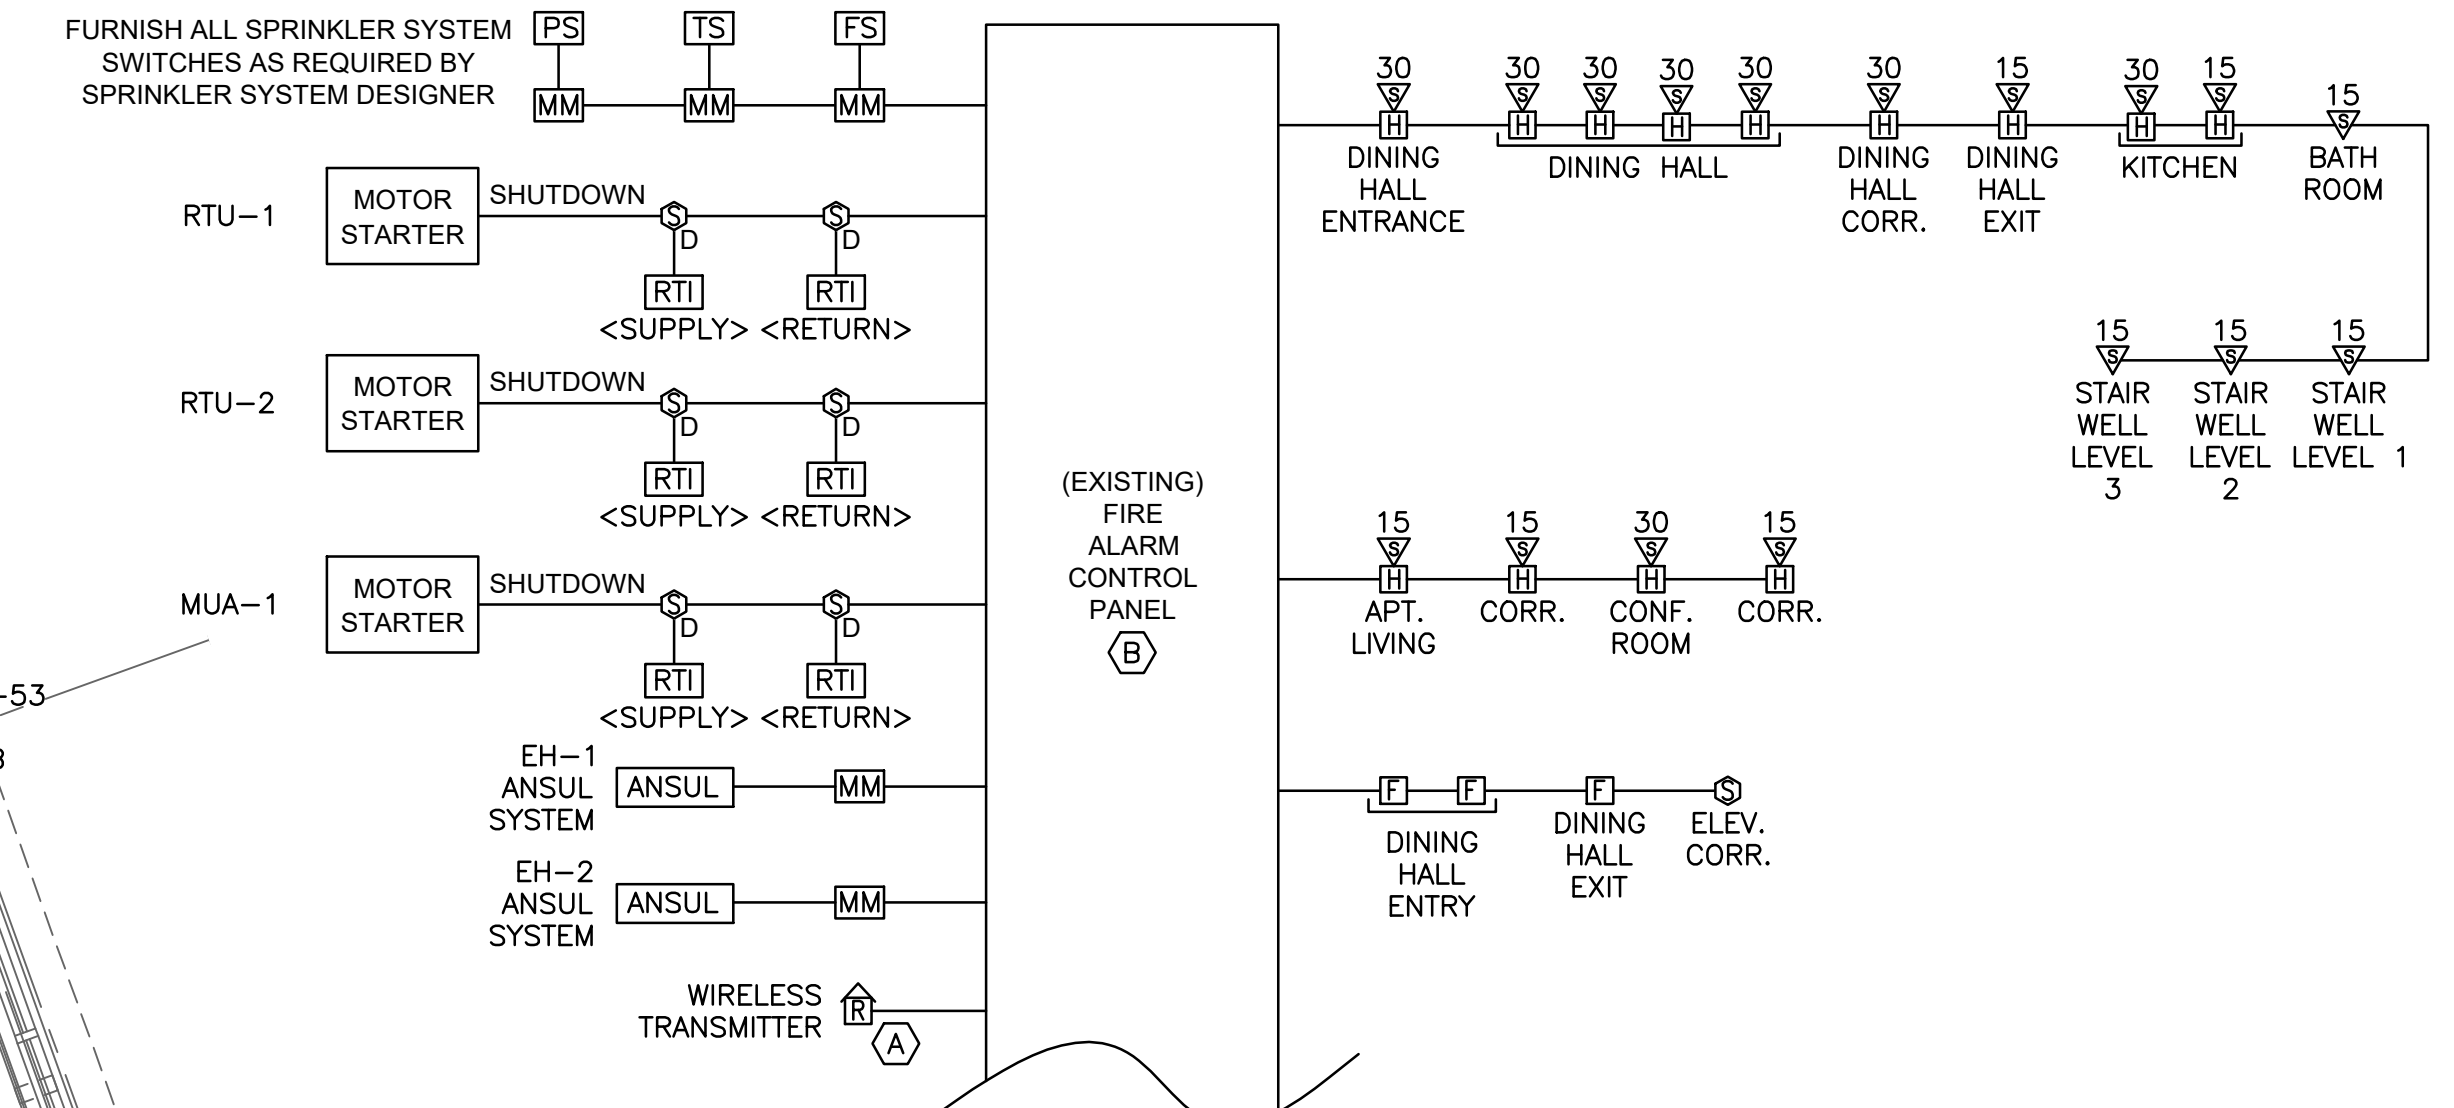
FURNISH ALL SPRINKLER SYSTEM SWITCHES AS REQUIRED BY SPRINKLER SYSTEM DESIGNER

PS TS FS

MM MM MM

RTU−1
MOTOR STARTER
SHUTDOWN
S D S D
RTI RTI
<SUPPLY> <RETURN>

RTU−2
MOTOR STARTER
SHUTDOWN
S D S D
RTI RTI
<SUPPLY> <RETURN>

MUA−1
MOTOR STARTER
SHUTDOWN
S D S D
RTI RTI
<SUPPLY> <RETURN>

-53

EH−1 ANSUL SYSTEM
ANSUL
MM

EH−2 ANSUL SYSTEM
ANSUL
MM

WIRELESS TRANSMITTER
R
A

(EXISTING) FIRE ALARM CONTROL PANEL
B

30 S H
DINING HALL ENTRANCE

30 S H 30 S H 30 S H 30 S H
DINING HALL

30 S H
DINING HALL CORR.

15 S H
DINING HALL EXIT

30 S H 15 S H
KITCHEN

15 S
BATH ROOM

15 S
STAIR WELL LEVEL 3

15 S
STAIR WELL LEVEL 2

15 S
STAIR WELL LEVEL 1

15 S H
APT. LIVING

15 S H
CORR.

30 S H
CONF. ROOM

15 S H
CORR.

F F
DINING HALL ENTRY

F
DINING HALL EXIT

S
ELEV. CORR.